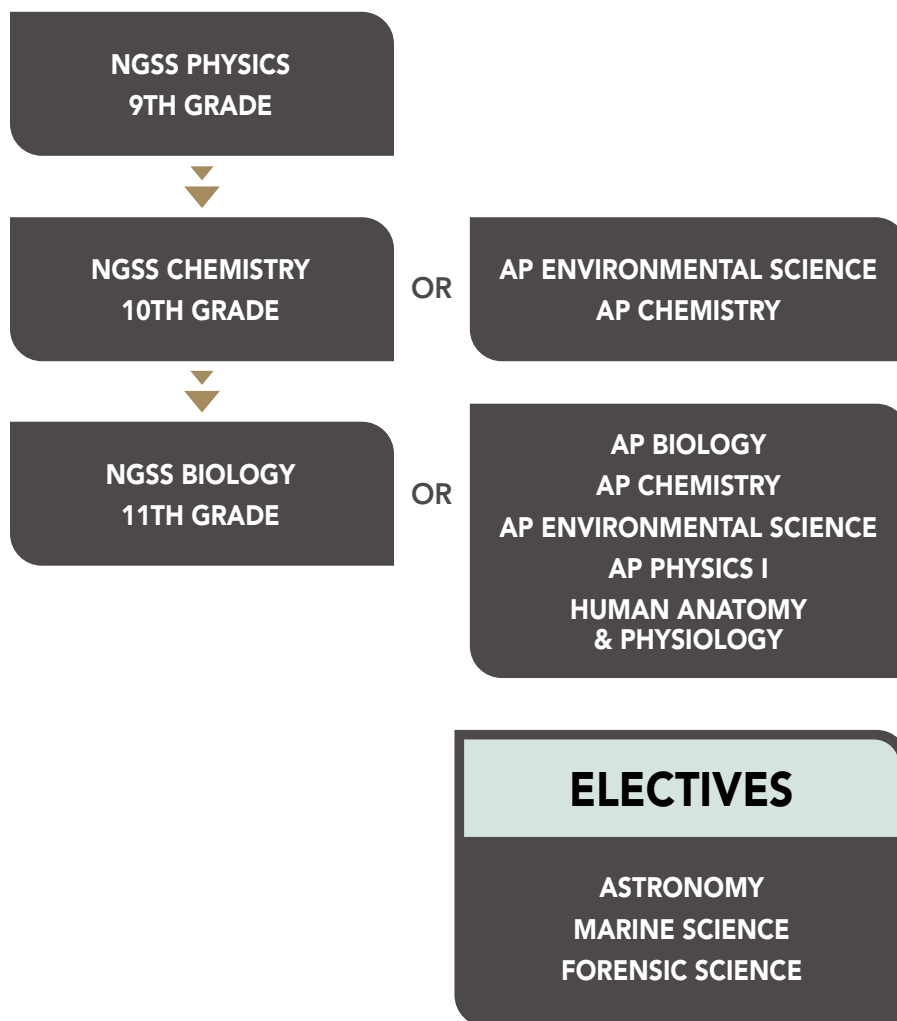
NGSS PHYSICS
9TH GRADE

NGSS CHEMISTRY
10TH GRADE

OR

AP ENVIRONMENTAL SCIENCE
AP CHEMISTRY

NGSS BIOLOGY
11TH GRADE

OR

AP BIOLOGY
AP CHEMISTRY
AP ENVIRONMENTAL SCIENCE
AP PHYSICS I
HUMAN ANATOMY & PHYSIOLOGY

ELECTIVES

ASTRONOMY
MARINE SCIENCE
FORENSIC SCIENCE